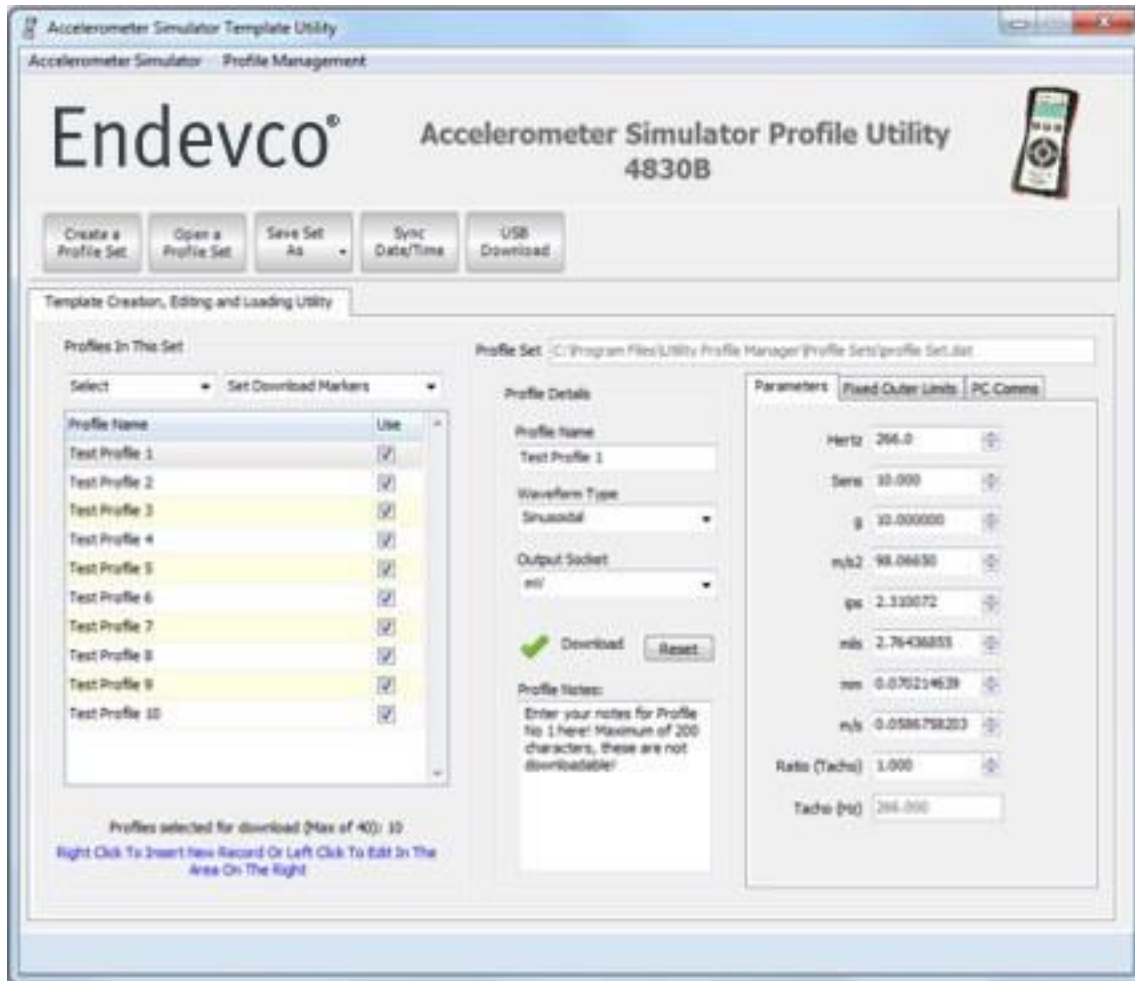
Accelerometer Simulator Template Utility

Accelerometer Simulator Profile Management

Endevco®

Accelerometer Simulator Profile Utility
4830B

Create a Profile Set
Open a Profile Set
Save Set As
Sync Date/Time
USB Download

Template Creation, Editing and Loading Utility

Profiles In This Set

Select
Set Download Markers

| Profile Name | Use |
|---|---|
| Test Profile 1 | ☑ |
| Test Profile 2 | ☑ |
| Test Profile 3 | ☑ |
| Test Profile 4 | ☑ |
| Test Profile 5 | ☑ |
| Test Profile 6 | ☑ |
| Test Profile 7 | ☑ |
| Test Profile 8 | ☑ |
| Test Profile 9 | ☑ |
| Test Profile 10 | ☑ |

Profiles selected for download (Max of 40): 10

Right Click To Insert New Record Or Left Click To Edit In The Area On The Right

Profile Set C:\Program Files\Utility Profile Manager\Profile Sets\profile Set.dat

Profile Details

Profile Name
Test Profile 1

Waveform Type
Sinusoidal

Output Socket
mV

Download
Reset

Profile Notes:
Enter your notes for Profile No 1 here! Maximum of 200 characters, these are not downloadable!

Parameters
Fixed Outer Limits
PC Comms

Hertz 266.0
Sens 10.000
g 10.000000
m/s2 98.06650
ips 2.310072
mils 2.76436855
mm 0.070214639
m/s 0.0586758203
Ratio (Tacho) 1.000
Tacho (Hz) 266.000